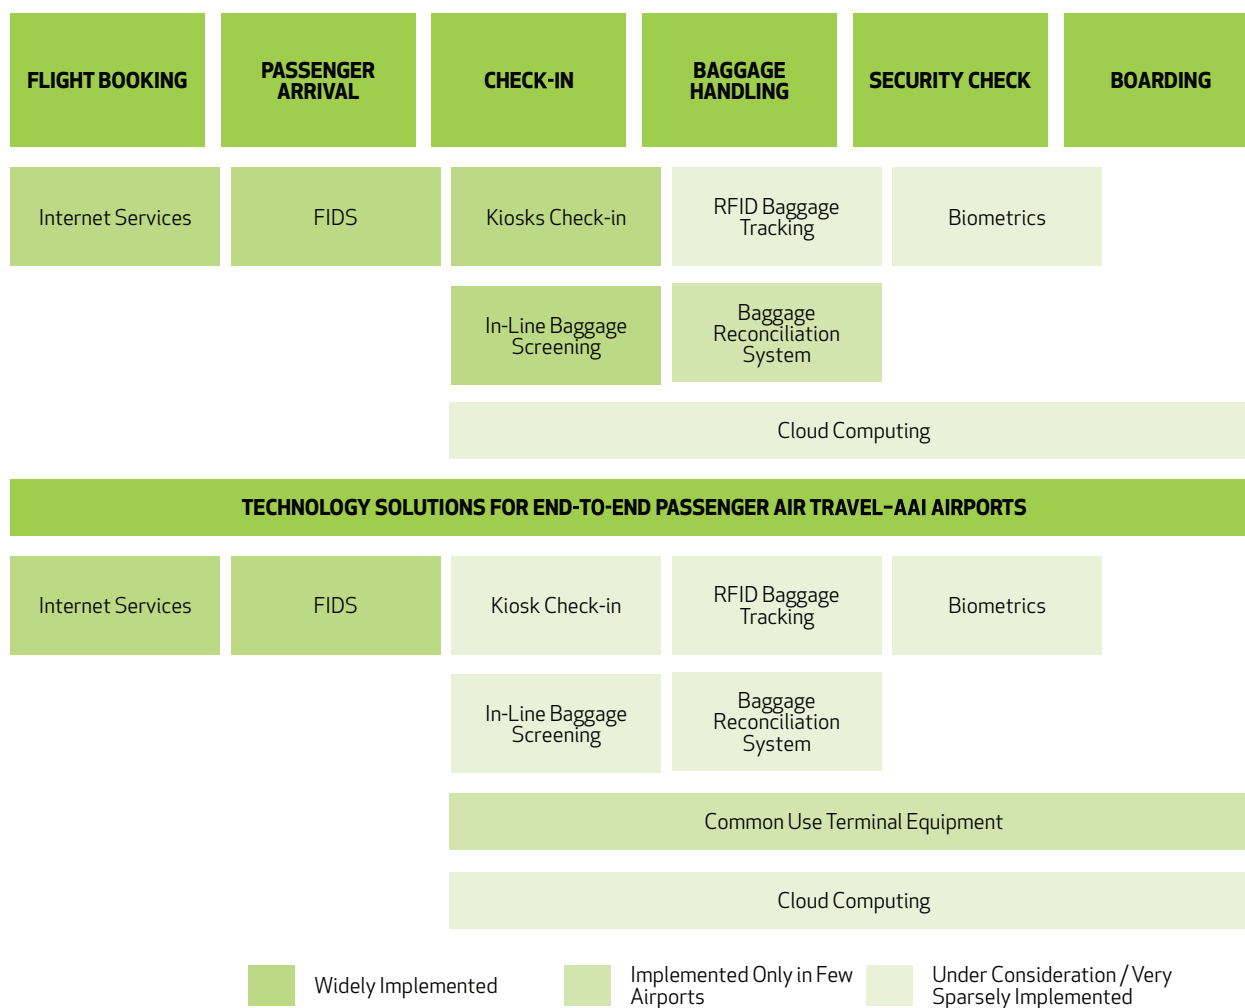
FLIGHT BOOKING

PASSENGER ARRIVAL

CHECK-IN

BAGGAGE HANDLING

SECURITY CHECK

BOARDING

Internet Services

FIDS

Kiosks Check-in

RFID Baggage Tracking

Biometrics

In-Line Baggage Screening

Baggage Reconciliation System

Cloud Computing

TECHNOLOGY SOLUTIONS FOR END-TO-END PASSENGER AIR TRAVEL–AAI AIRPORTS

Internet Services

FIDS

Kiosk Check-in

RFID Baggage Tracking

Biometrics

In-Line Baggage Screening

Baggage Reconciliation System

Common Use Terminal Equipment

Cloud Computing

Widely Implemented

Implemented Only in Few Airports

Under Consideration / Very Sparsely Implemented